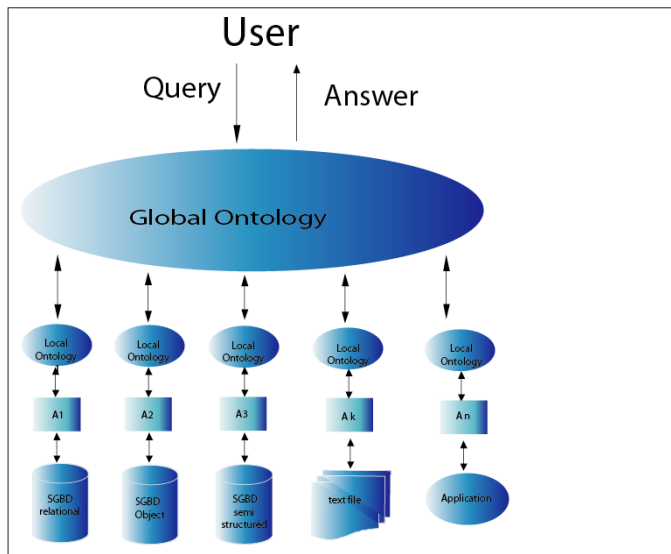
User

Query

Answer

Global Ontology

Local Ontology

Local Ontology

Local Ontology

Local Ontology

Local Ontology

A1

A2

A3

A k

A n

SGBD relational

SGBD Object

SGBD semi structured

text file

Application